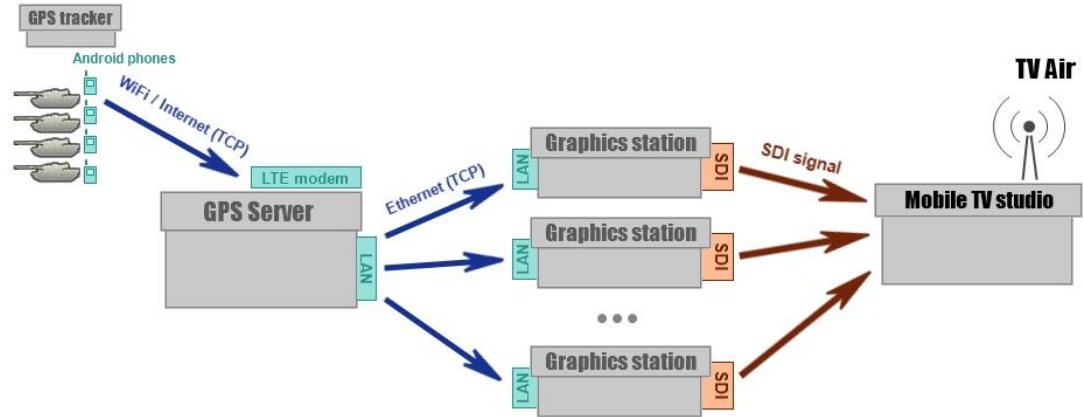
GPS tracker

Android phones

WiFi / Internet (TCP)

LTE modem

GPS Server

LAN

Ethernet (TCP)

LAN

Graphics station

SDI

LAN

Graphics station

SDI

• • •

LAN

Graphics station

SDI

SDI signal

TV Air

Mobile TV studio